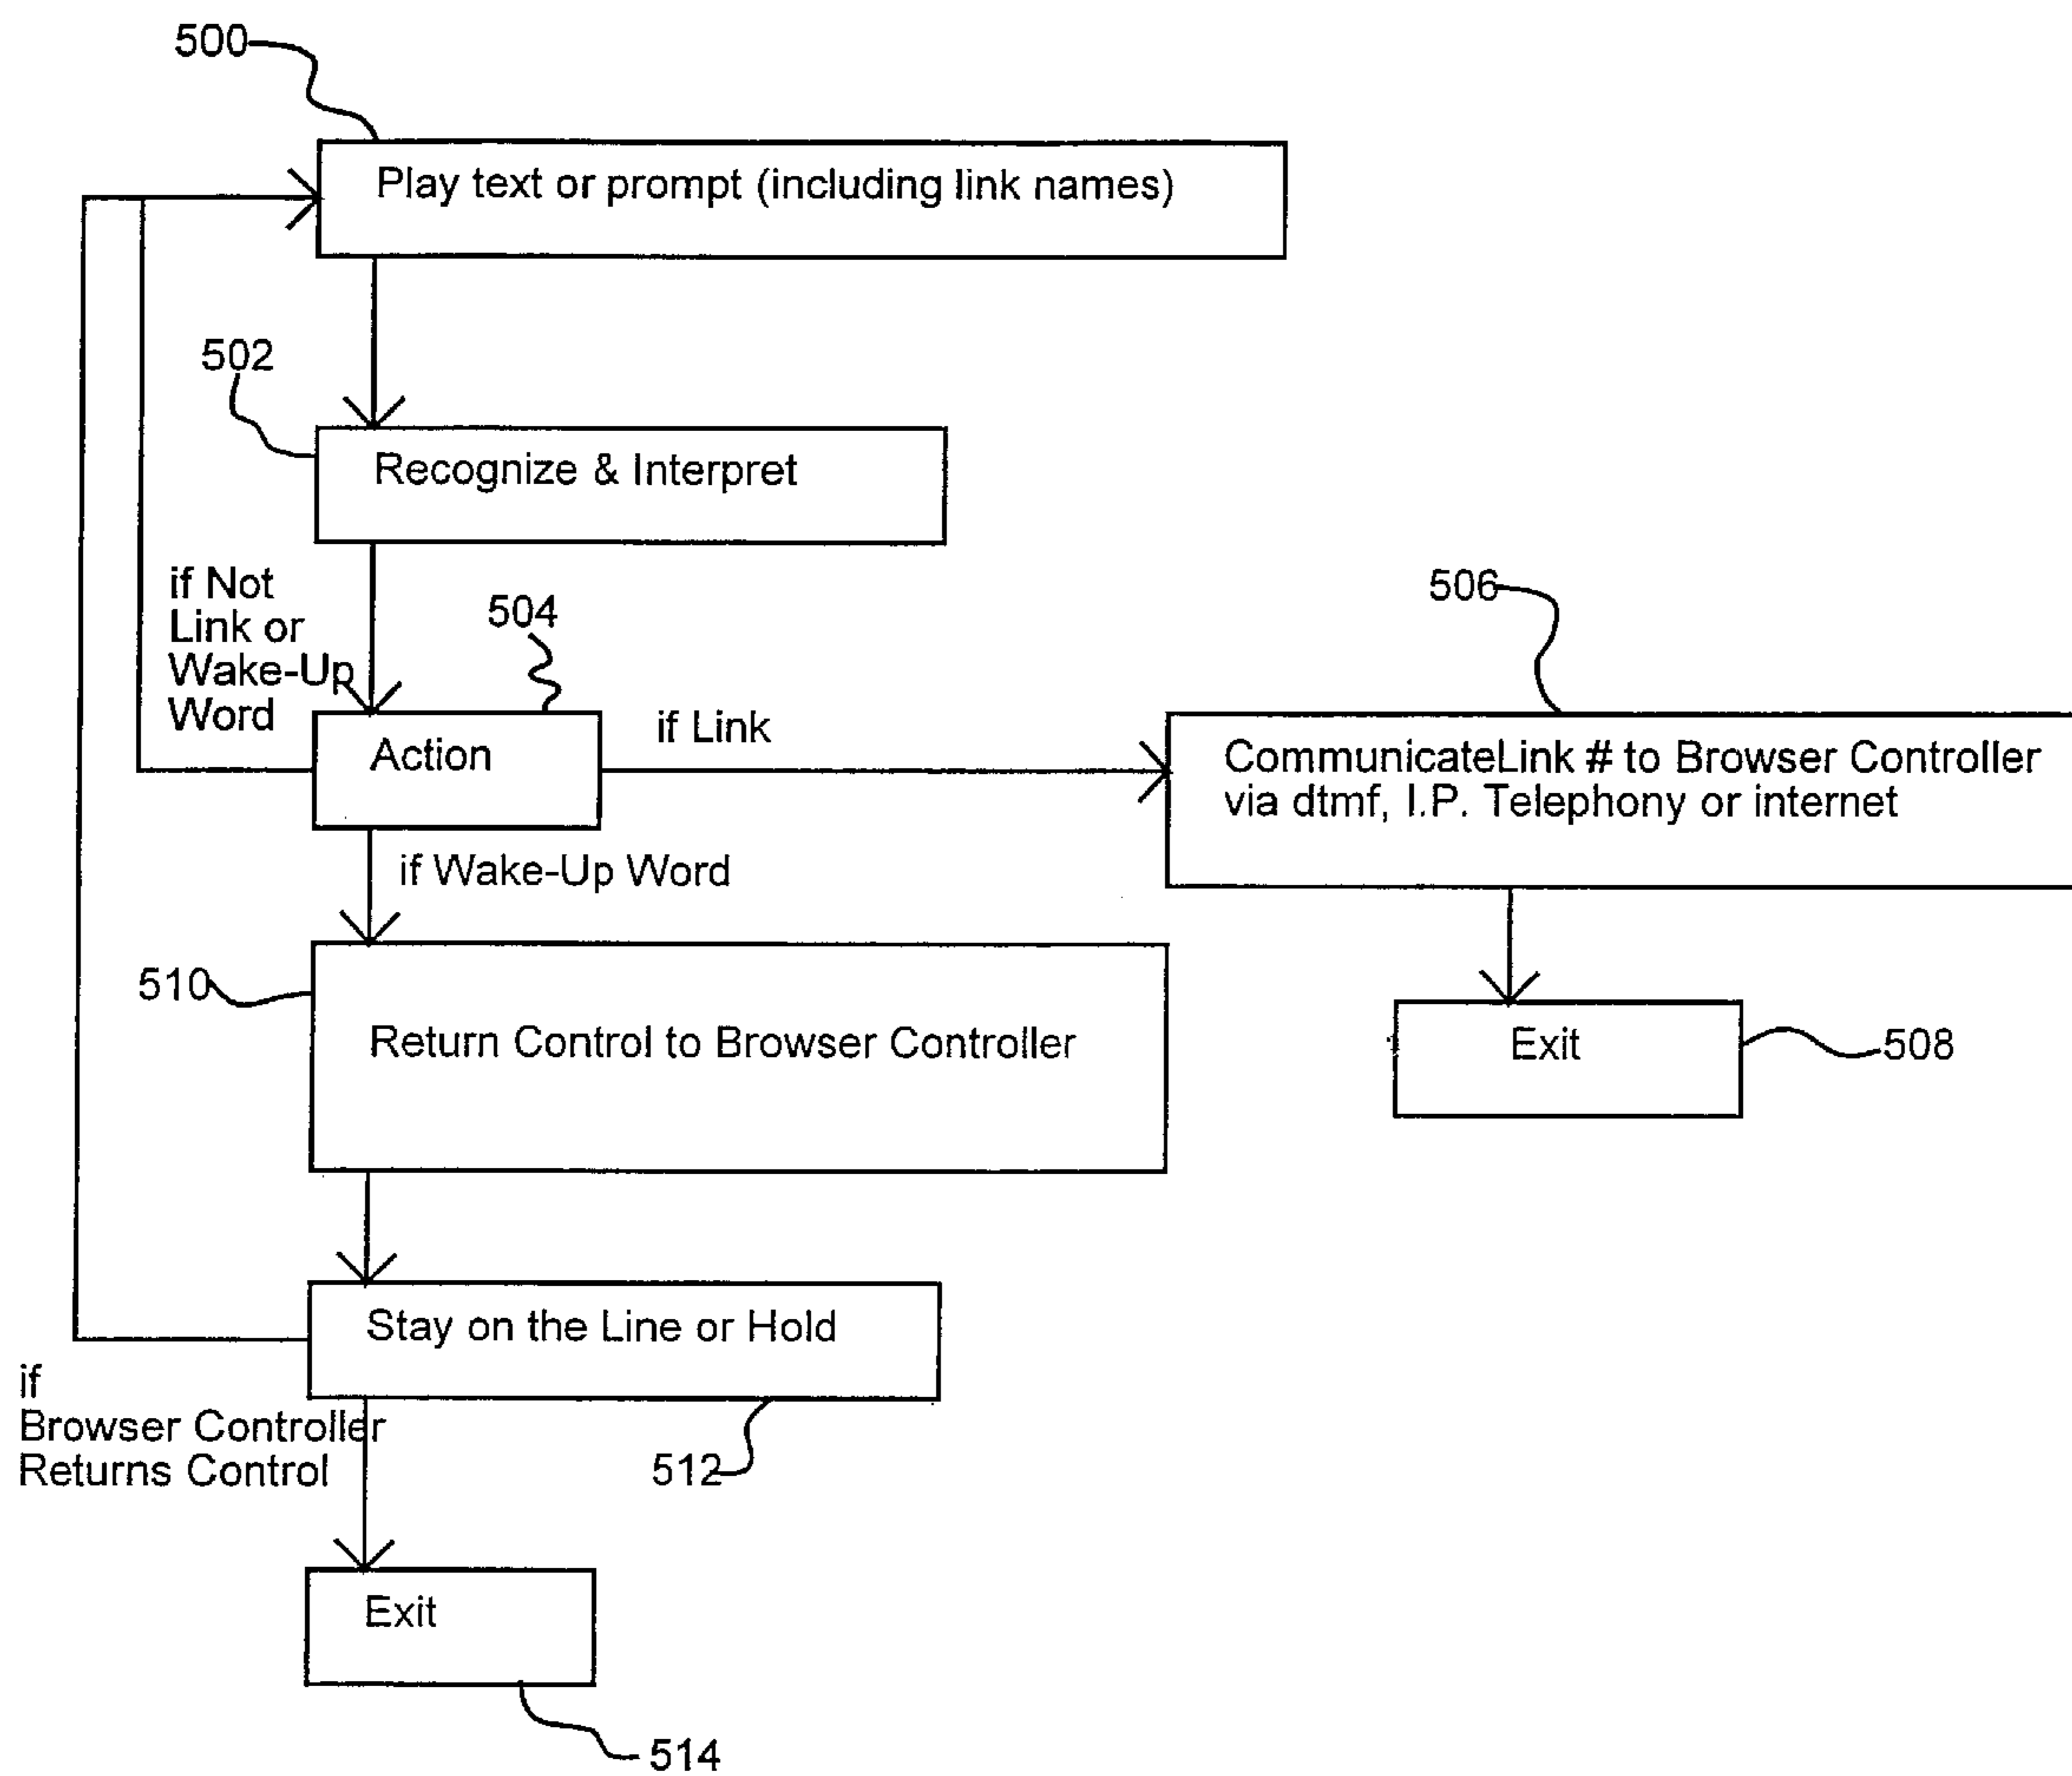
500

Play text or prompt (including link names)

502

Recognize & Interpret

if Not Link or Wake-Up Word

504

Action

if Link

506

CommunicateLink # to Browser Controller via dtmf, I.P. Telephony or internet

if Wake-Up Word

510

Return Control to Browser Controller

Exit

508

Stay on the Line or Hold

if Browser Controller Returns Control

512

Exit

514